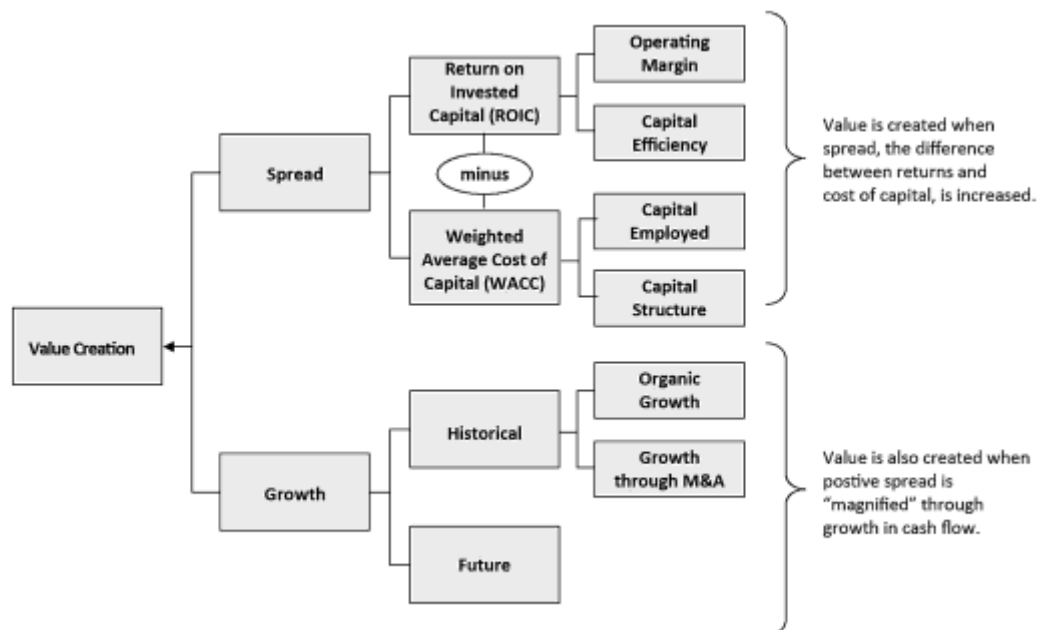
Value Creation

Spread

Return on Invested Capital (ROIC)

Operating Margin

Capital Efficiency

minus

Weighted Average Cost of Capital (WACC)

Capital Employed

Capital Structure

Value is created when spread, the difference between returns and cost of capital, is increased.

Growth

Historical

Organic Growth

Growth through M&A

Future

Value is also created when postive spread is "magnified" through growth in cash flow.